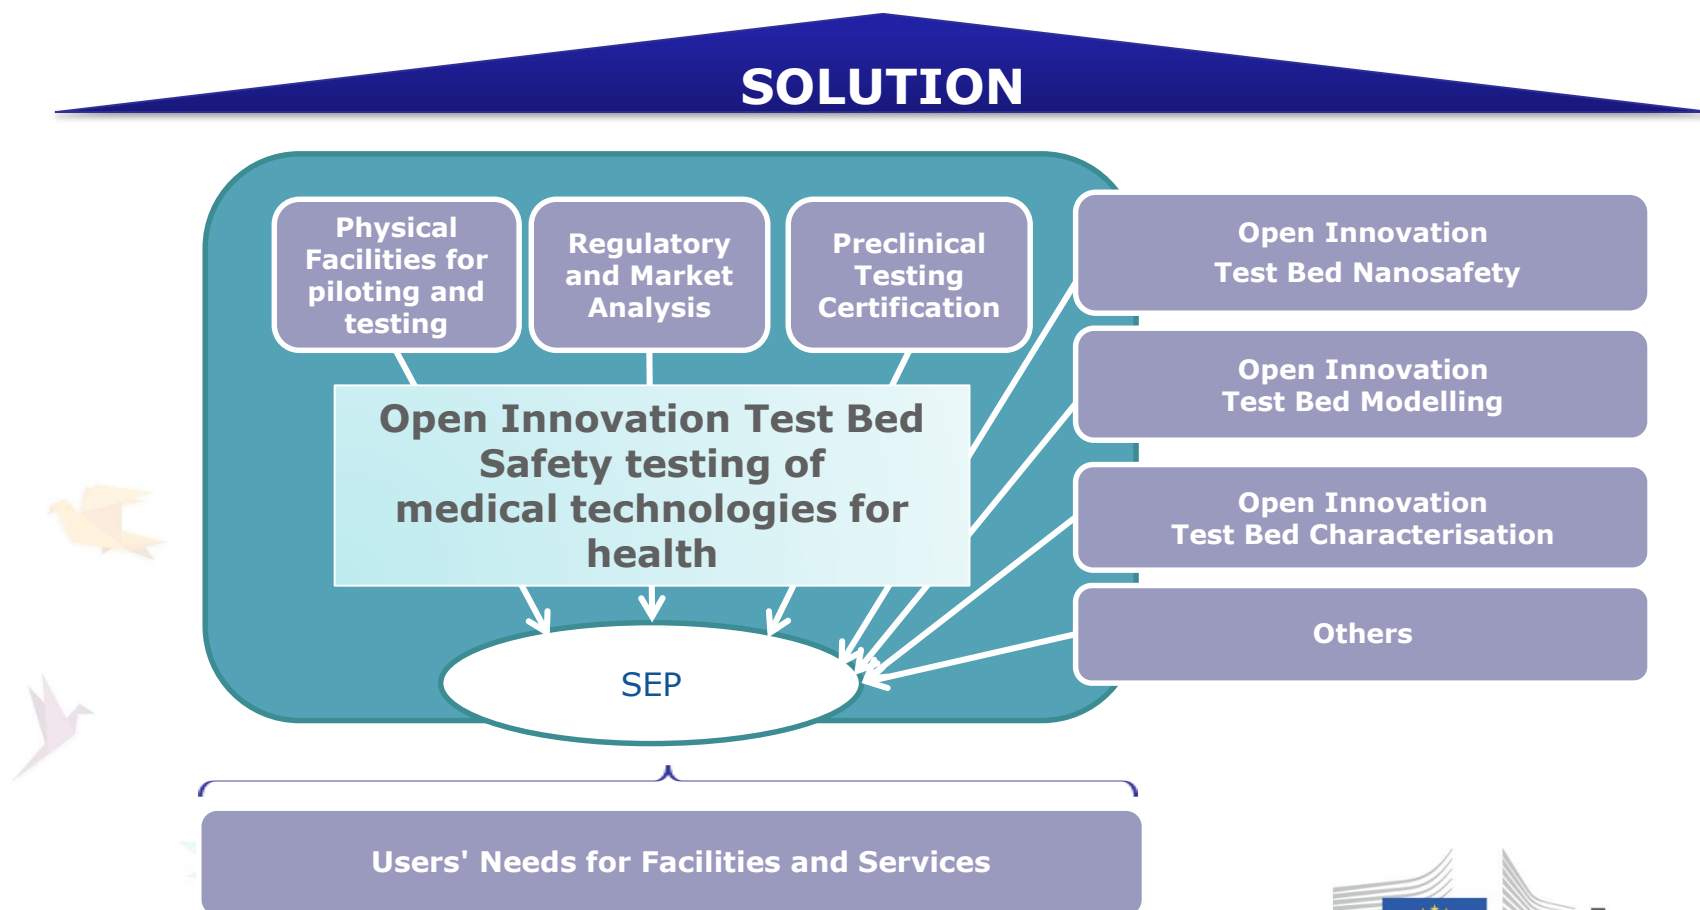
SOLUTION

Physical Facilities for piloting and testing

Regulatory and Market Analysis

Preclinical Testing Certification

Open Innovation Test Bed Safety testing of medical technologies for health

SEP

Open Innovation Test Bed Nanosafety

Open Innovation Test Bed Modelling

Open Innovation Test Bed Characterisation

Others

Users' Needs for Facilities and Services